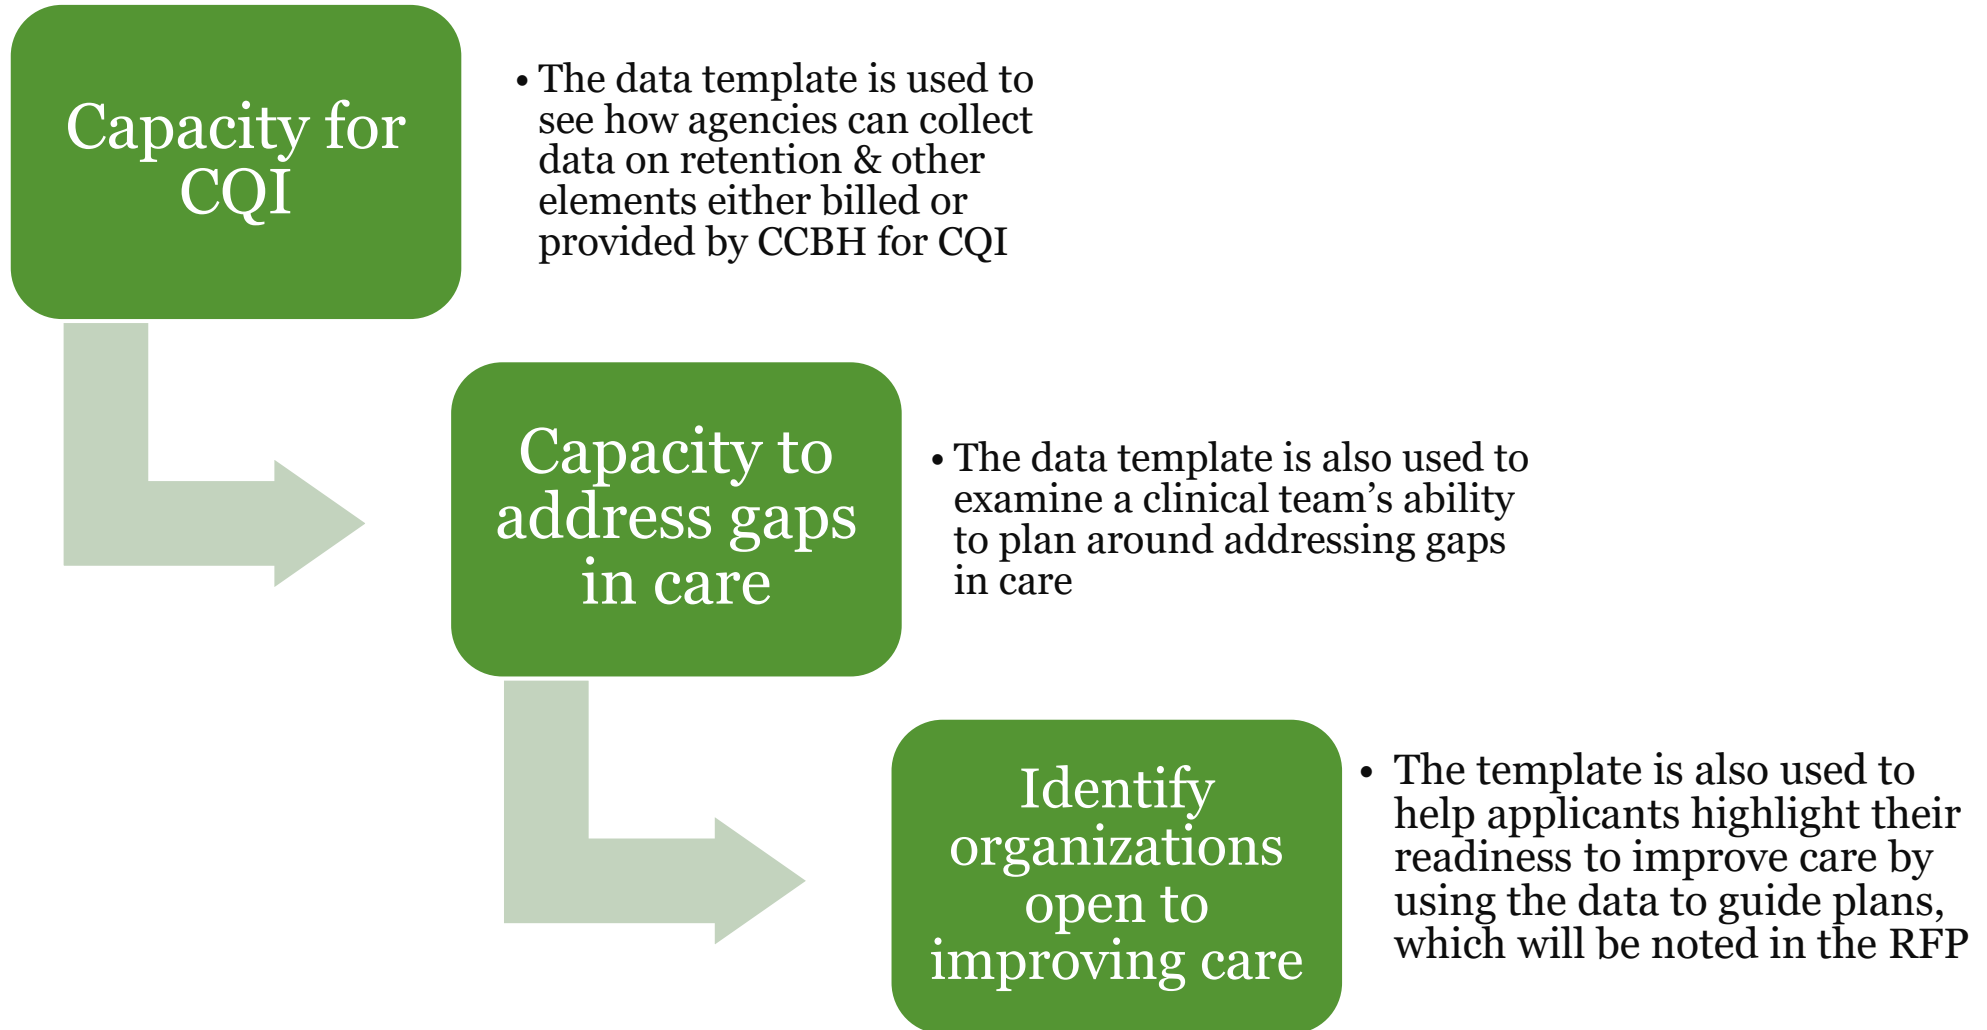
Capacity for CQI

• The data template is used to see how agencies can collect data on retention & other elements either billed or provided by CCBH for CQI

Capacity to address gaps in care

• The data template is also used to examine a clinical team's ability to plan around addressing gaps in care

Identify organizations open to improving care

• The template is also used to help applicants highlight their readiness to improve care by using the data to guide plans, which will be noted in the RFP